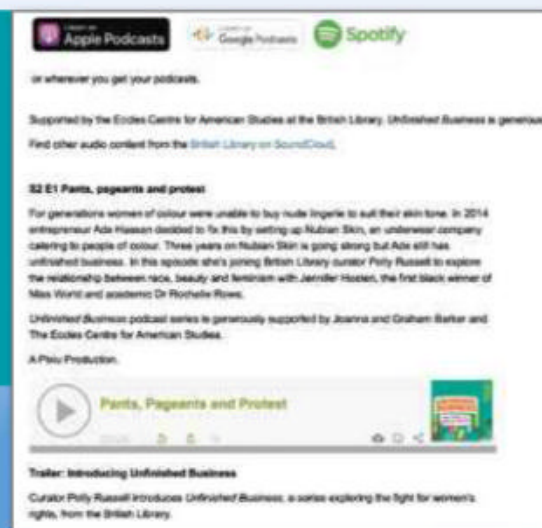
Listen on Apple Podcasts

Listen on Google Podcasts

Spotify

or wherever you get your podcasts.

Supported by the Eccles Centre for American Studies at the British Library. Unfinished Business is generous

Find other audio content from the British Library on SoundCloud.

S2 E1 Pants, pageants and protest

For generations women of colour were unable to buy nude lingerie to suit their skin tone. In 2014 entrepreneur Ade Hassan decided to fix this by setting up Nubian Skin, an underwear company catering to people of colour. Three years on Nubian Skin is going strong but Ade still has unfinished business. In this episode she's joining British Library curator Polly Russell to explore the relationship between race, beauty and feminism with Jennifer Hosten, the first black winner of Miss World and academic Dr Rochelle Rowe.

Unfinished Business podcast series is generously supported by Joanna and Graham Barker and The Eccles Centre for American Studies.

A Pixiu Production.

Pants, Pageants and Protest

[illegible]

Trailer: Introducing Unfinished Business

Curator Polly Russell introduces Unfinished Business, a series exploring the fight for women's rights, from the British Library.